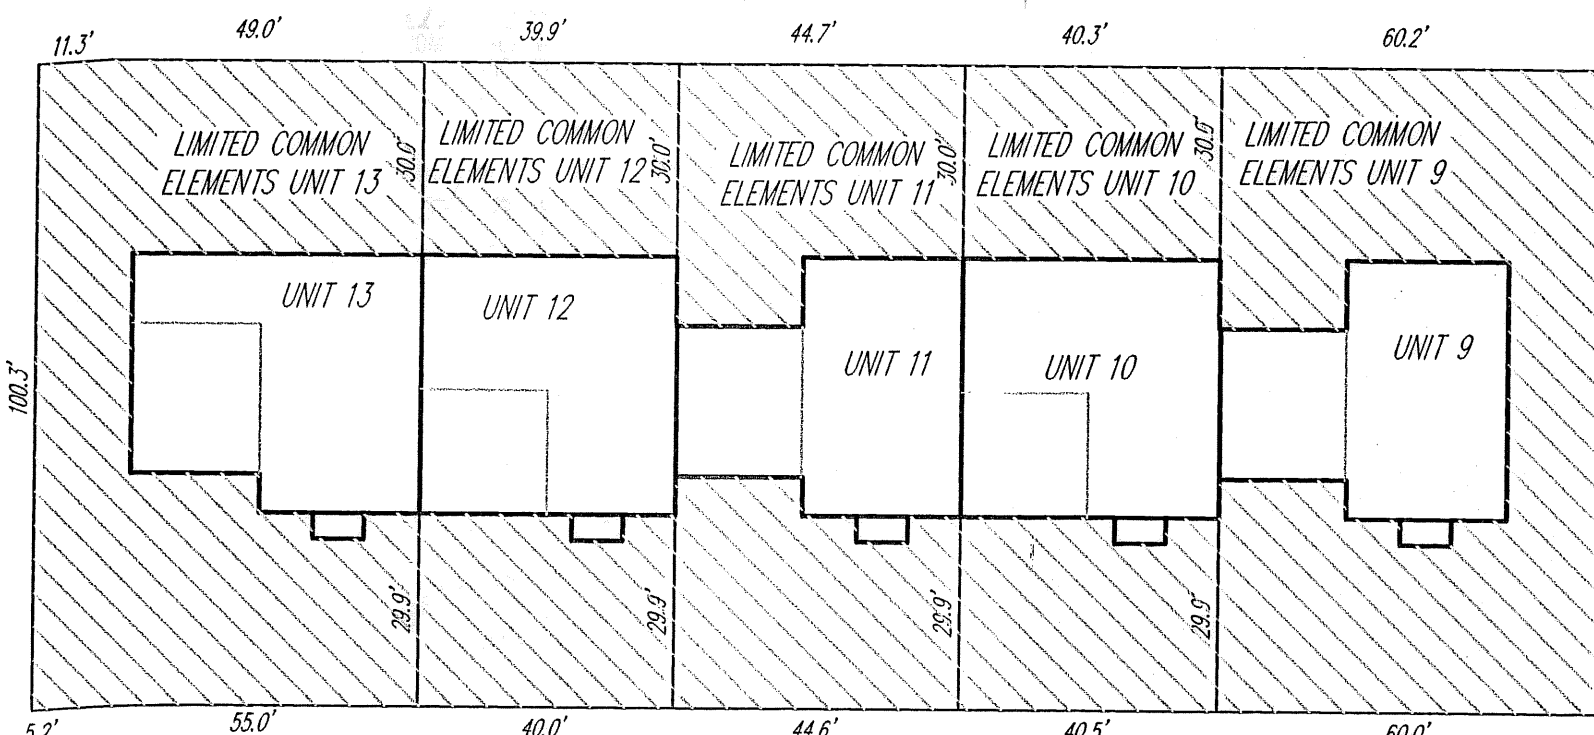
11.3'
49.0'
39.9'
44.7'
40.3'
60.2'

LIMITED COMMON ELEMENTS UNIT 13
30.0'
LIMITED COMMON ELEMENTS UNIT 12
30.0'
LIMITED COMMON ELEMENTS UNIT 11
30.0'
LIMITED COMMON ELEMENTS UNIT 10
30.0'
LIMITED COMMON ELEMENTS UNIT 9

100.3'

UNIT 13
UNIT 12
UNIT 11
UNIT 10
UNIT 9

29.9'
29.9'
29.9'
29.9'

5.2'
55.0'
40.0'
44.6'
40.5'
60.0'